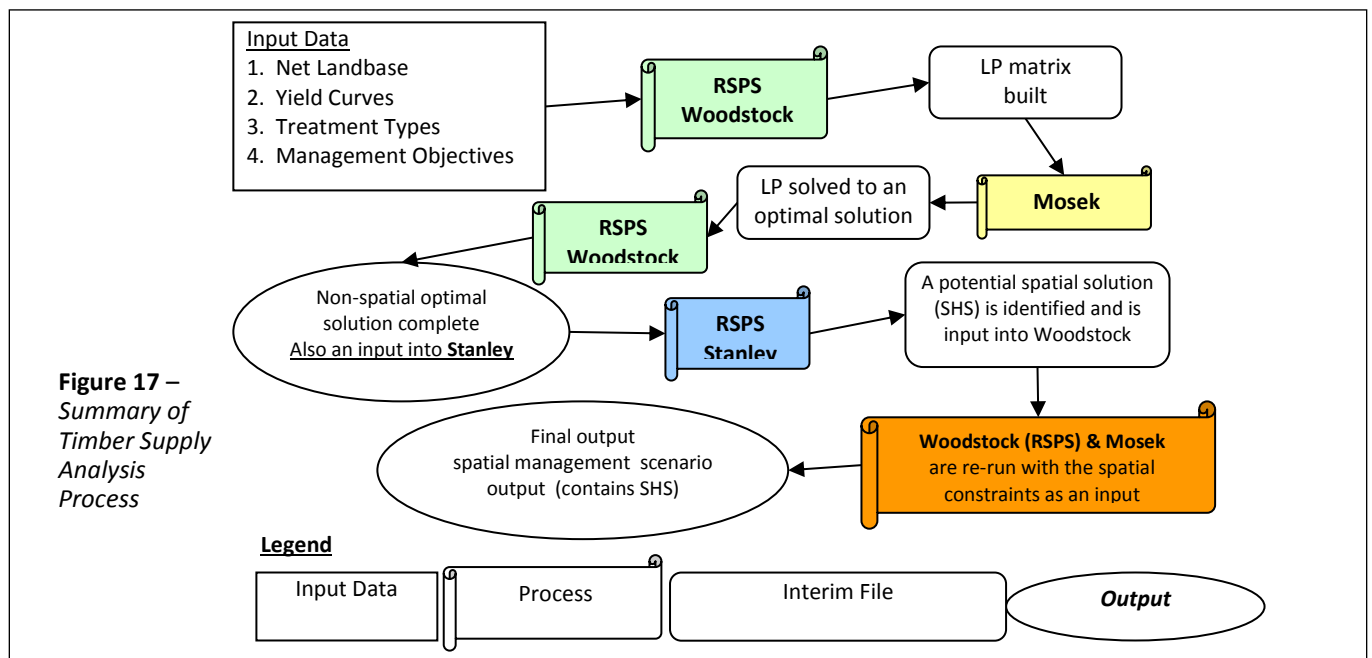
Input Data
1. Net Landbase
2. Yield Curves
3. Treatment Types
4. Management Objectives

RSPS Woodstock

LP matrix built

Mosek

LP solved to an optimal solution

RSPS Woodstock

Non-spatial optimal solution complete
Also an input into **Stanley**

RSPS Stanley

A potential spatial solution (SHS) is identified and is input into Woodstock

**Figure 17** – *Summary of Timber Supply Analysis Process*

**Woodstock (RSPS) & Mosek** are re-run with the spatial constraints as an input

Final output spatial management scenario output (contains SHS)

**Legend**

Input Data

Process

Interim File

*Output*